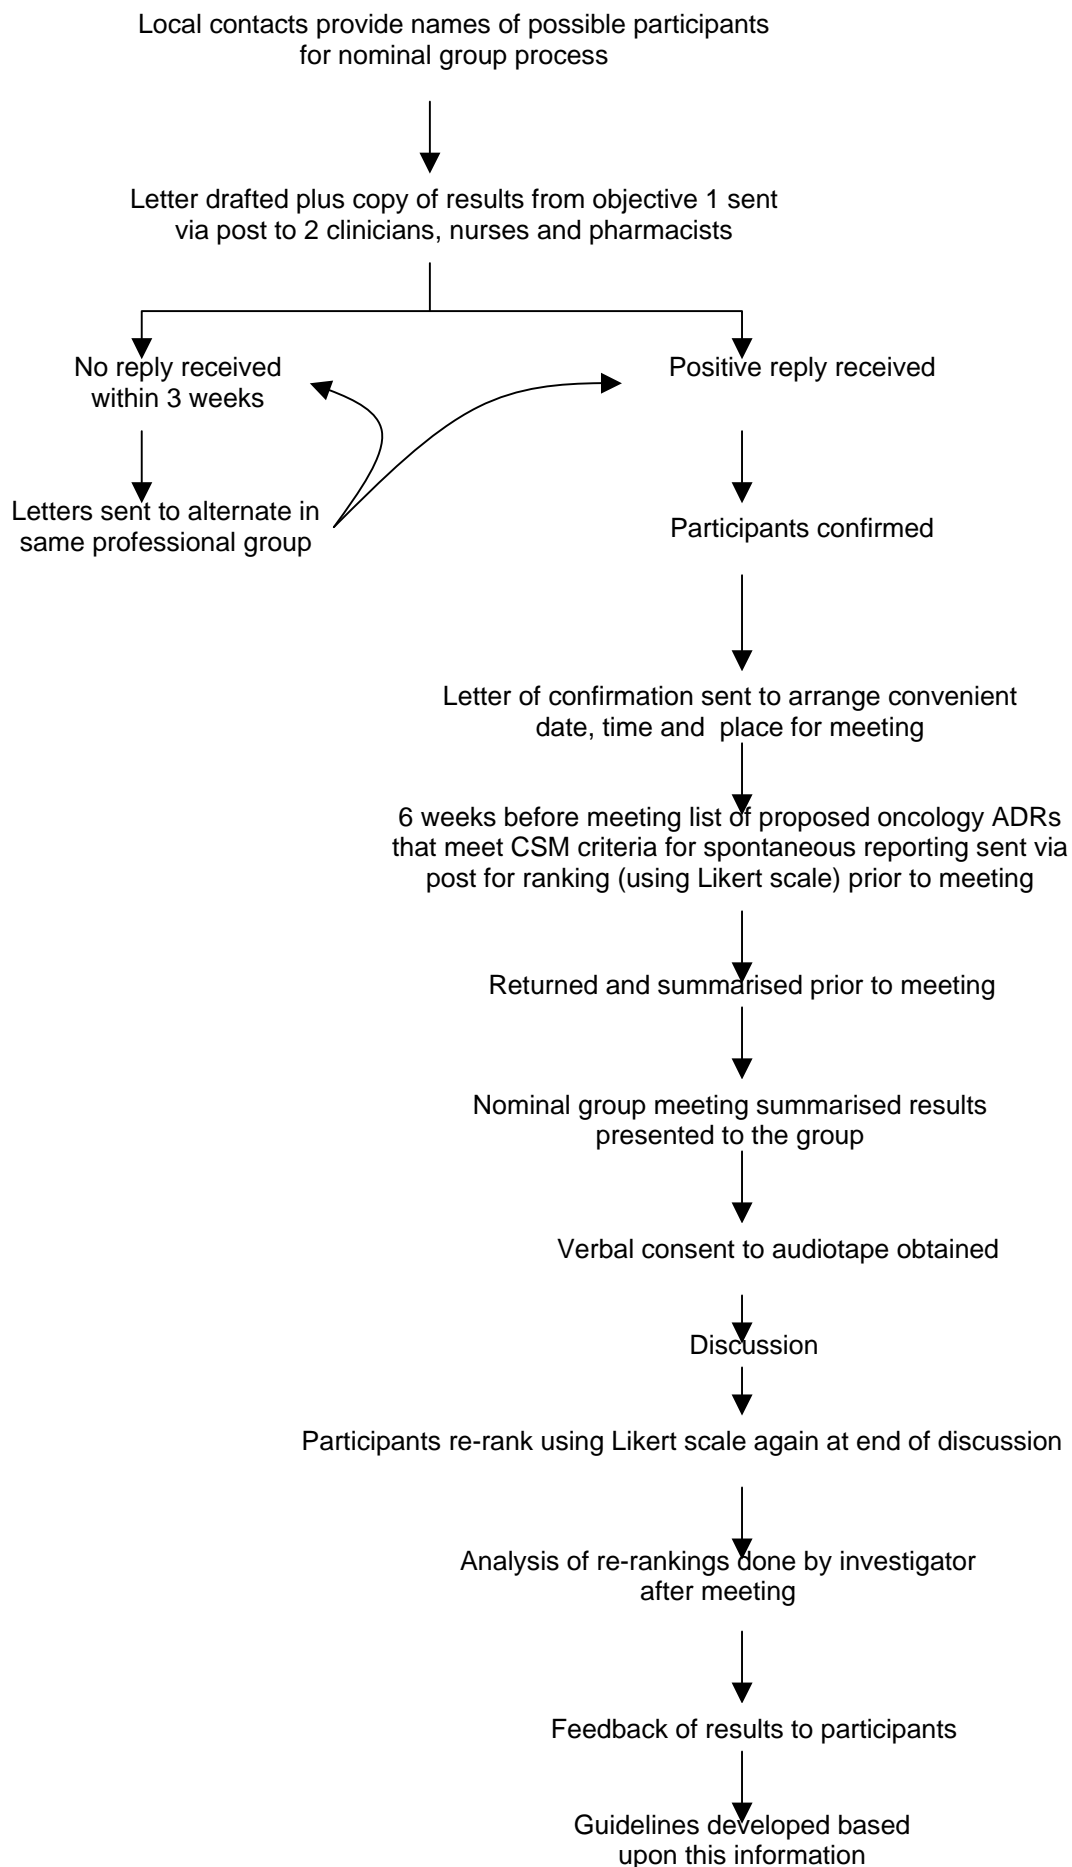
Local contacts provide names of possible participants for nominal group process

Letter drafted plus copy of results from objective 1 sent via post to 2 clinicians, nurses and pharmacists

No reply received within 3 weeks

Letters sent to alternate in same professional group

Positive reply received

Participants confirmed

Letter of confirmation sent to arrange convenient date, time and place for meeting

6 weeks before meeting list of proposed oncology ADRs that meet CSM criteria for spontaneous reporting sent via post for ranking (using Likert scale) prior to meeting

Returned and summarised prior to meeting

Nominal group meeting summarised results presented to the group

Verbal consent to audiotape obtained

Discussion

Participants re-rank using Likert scale again at end of discussion

Analysis of re-rankings done by investigator after meeting

Feedback of results to participants

Guidelines developed based upon this information